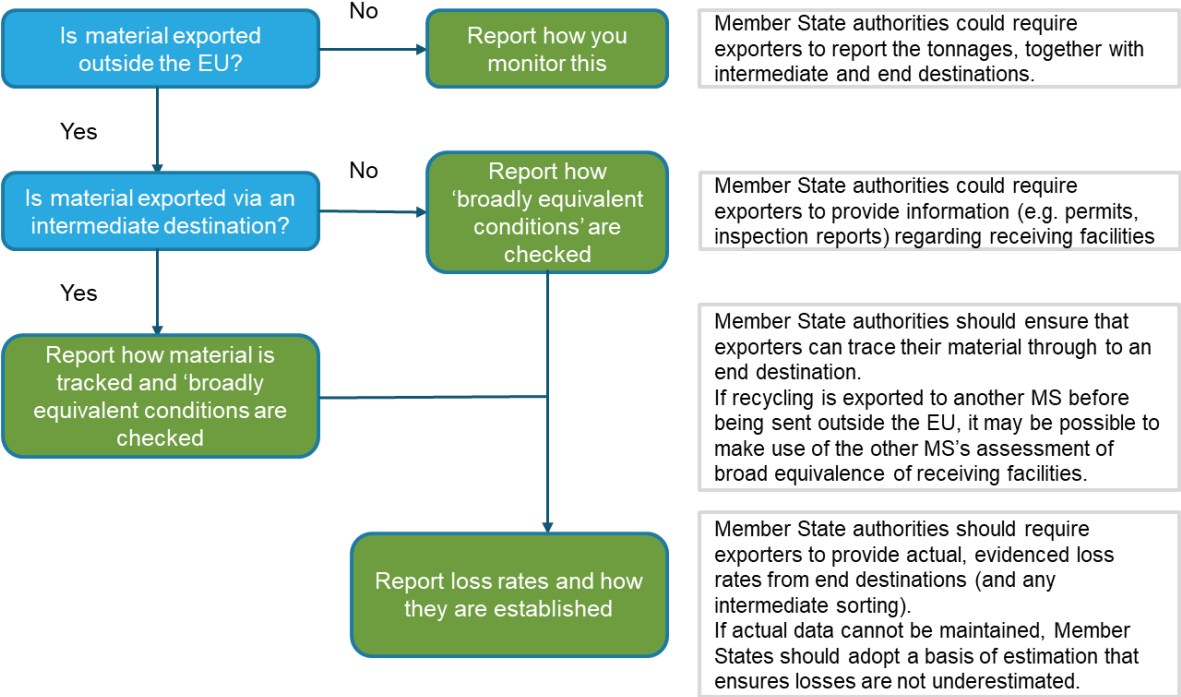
Is material exported outside the EU?

No

Report how you monitor this

Member State authorities could require exporters to report the tonnages, together with intermediate and end destinations.

Yes

Is material exported via an intermediate destination?

No

Report how 'broadly equivalent conditions' are checked

Member State authorities could require exporters to provide information (e.g. permits, inspection reports) regarding receiving facilities

Yes

Report how material is tracked and 'broadly equivalent conditions are checked

Member State authorities should ensure that exporters can trace their material through to an end destination.
If recycling is exported to another MS before being sent outside the EU, it may be possible to make use of the other MS's assessment of broad equivalence of receiving facilities.

Report loss rates and how they are established

Member State authorities should require exporters to provide actual, evidenced loss rates from end destinations (and any intermediate sorting).
If actual data cannot be maintained, Member States should adopt a basis of estimation that ensures losses are not underestimated.